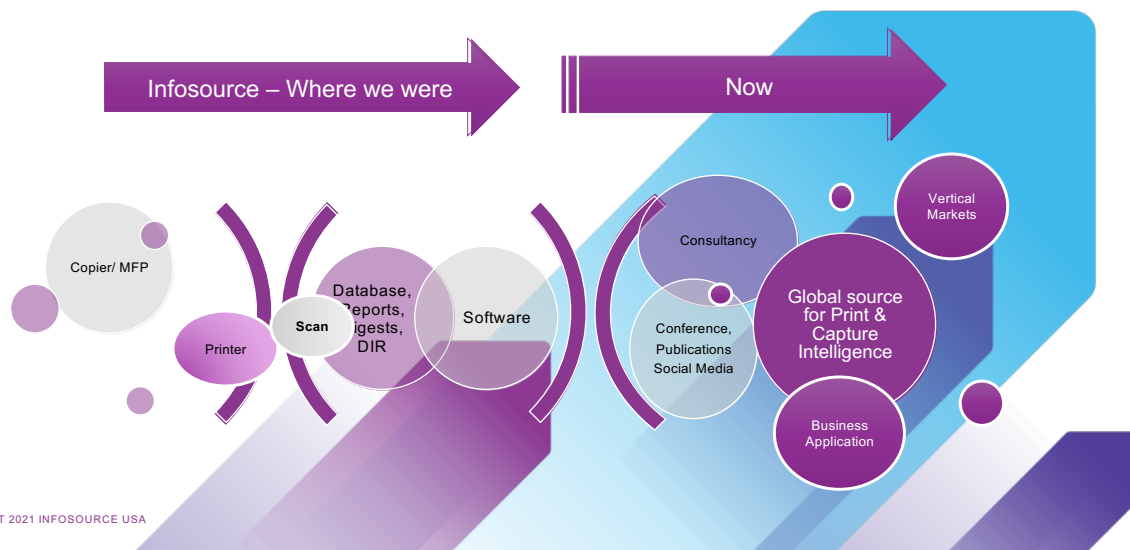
Infosource – Where we were

Now

Copier/ MFP

Printer

Scan

Database, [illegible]eports, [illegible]igests, DIR

Software

Consultancy

Conference, Publications Social Media

Vertical Markets

Global source for Print & Capture Intelligence

Business Application

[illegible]T 2021 INFOSOURCE USA